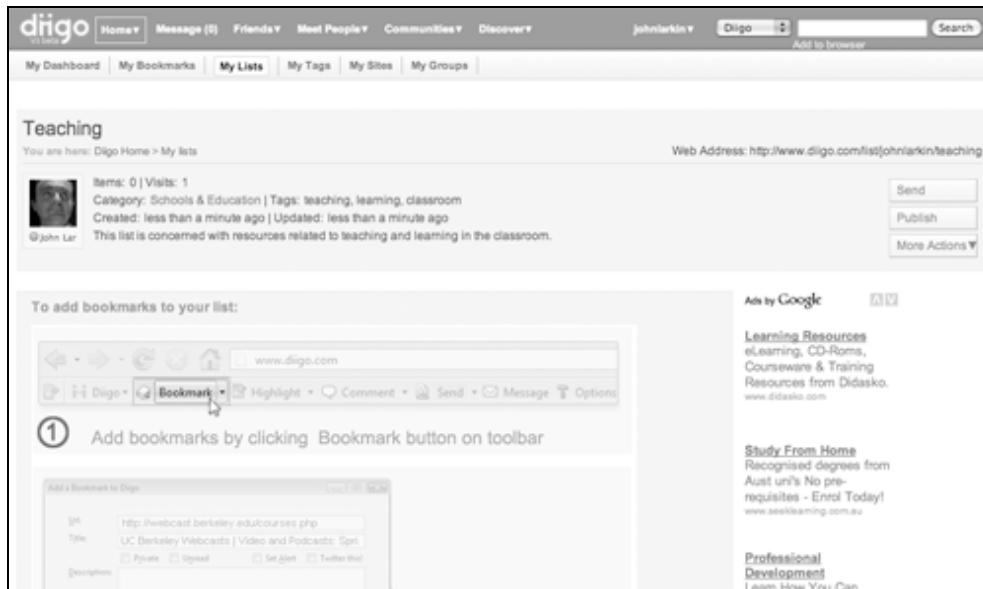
diigo v3 beta Home▾ Message (0) Friends▾ Meet People▾ Communities▾ Discover▾ johnlarkin▾ Diigo Search Add to browser

My Dashboard | My Bookmarks | My Lists | My Tags | My Sites | My Groups

Teaching

You are here: Diigo Home > My lists

Web Address: http://www.diigo.com/list/johnlarkin/teaching

Items: 0 | Visits: 1
Category: Schools & Education | Tags: teaching, learning, classroom
Created: less than a minute ago | Updated: less than a minute ago
This list is concerned with resources related to teaching and learning in the classroom.

@John Lar

Send
Publish
More Actions▾

To add bookmarks to your list:

www.diigo.com

Diigo▾ Bookmark▾ Highlight▾ Comment▾ Send▾ Message Options

① Add bookmarks by clicking Bookmark button on toolbar

Add a Bookmark to Diigo

Url: http://webcast.berkeley.edu/courses.php
Title: UC Berkeley Webcasts | Video and Podcasts: Spri
Private Unread Set Alert Twitter this!
Description:

Ads by Google

Learning Resources
eLearning, CD-Roms, Courseware & Training Resources from Didasko.
www.didasko.com

Study From Home
Recognised degrees from Aust uni's No pre-requisites - Enrol Today!
www.seeklearning.com.au

Professional Development
Learn How You Can